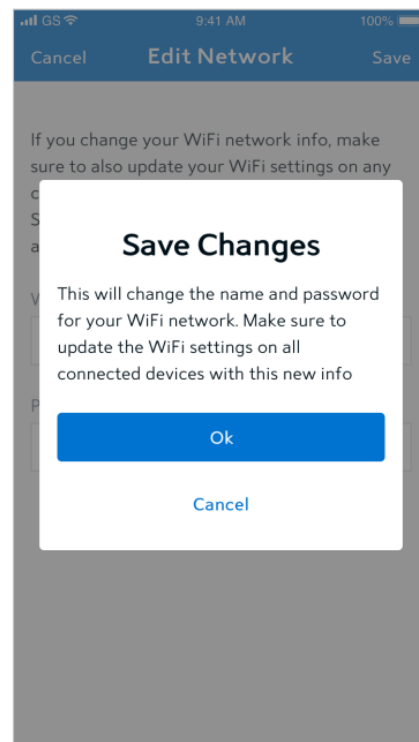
GS 9:41 AM 100%

Cancel Edit Network Save

If you change your WiFi network info, make sure to also update your WiFi settings on any c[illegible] S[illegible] a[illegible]

V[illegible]

P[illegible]

Save Changes

This will change the name and password for your WiFi network. Make sure to update the WiFi settings on all connected devices with this new info

Ok

Cancel